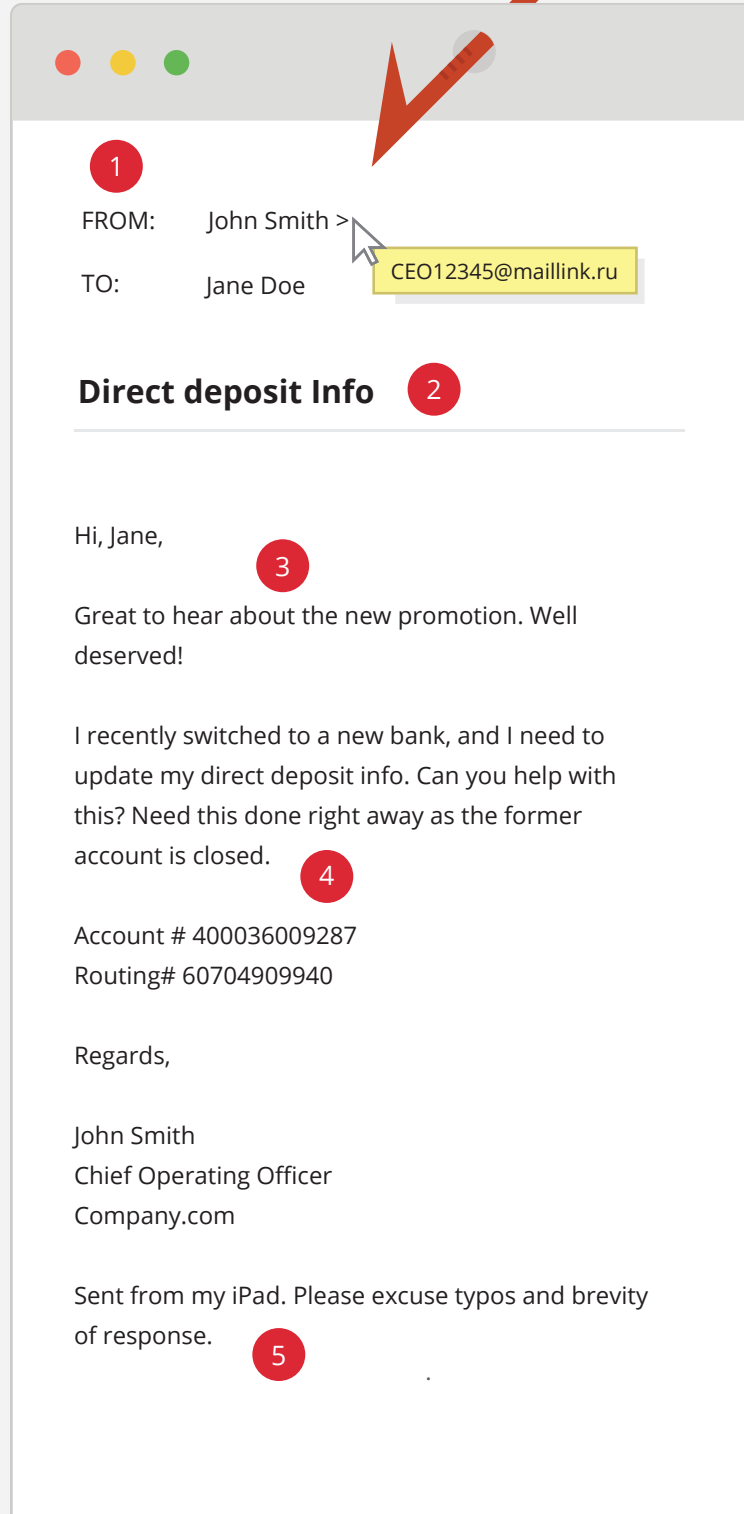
1

FROM: John Smith >

CEO12345@maillink.ru

TO: Jane Doe

Direct deposit Info

2

Hi, Jane,

3

Great to hear about the new promotion. Well deserved!

I recently switched to a new bank, and I need to update my direct deposit info. Can you help with this? Need this done right away as the former account is closed.

4

Account # 400036009287
Routing# 60704909940

Regards,

John Smith
Chief Operating Officer
Company.com

Sent from my iPad. Please excuse typos and brevity of response.

5